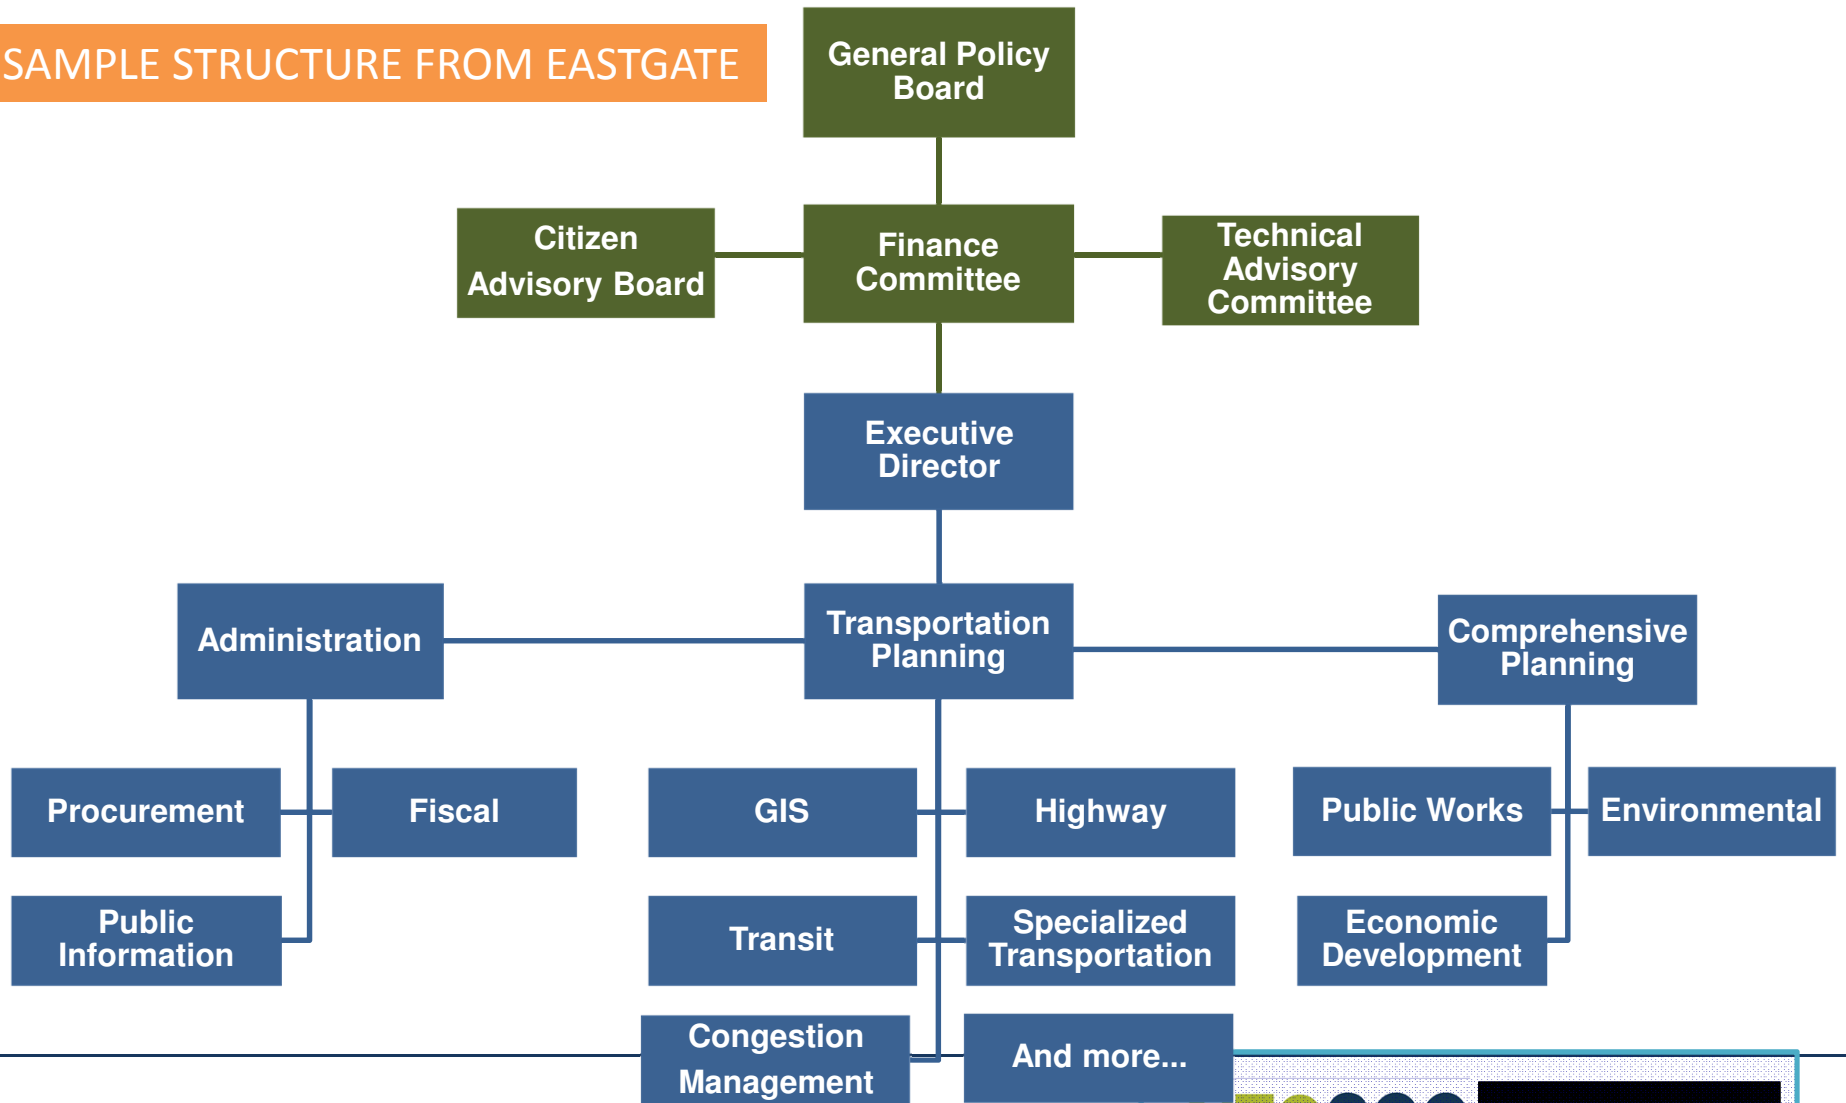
SAMPLE STRUCTURE FROM EASTGATE

General Policy Board

Citizen Advisory Board

Finance Committee

Technical Advisory Committee

Executive Director

Administration

Transportation Planning

Comprehensive Planning

Procurement

Fiscal

GIS

Highway

Public Works

Environmental

Public Information

Transit

Specialized Transportation

Economic Development

Congestion Management

And more...